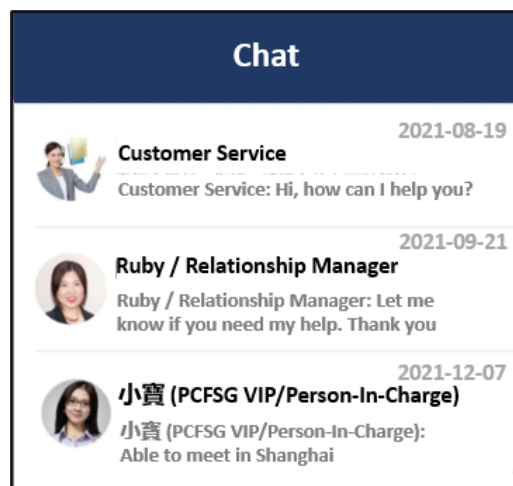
Chat

2021-08-19
Customer Service
Customer Service: Hi, how can I help you?

2021-09-21
Ruby / Relationship Manager
Ruby / Relationship Manager: Let me know if you need my help. Thank you

2021-12-07
小寶 (PCFSG VIP/Person-In-Charge)
小寶 (PCFSG VIP/Person-In-Charge): Able to meet in Shanghai